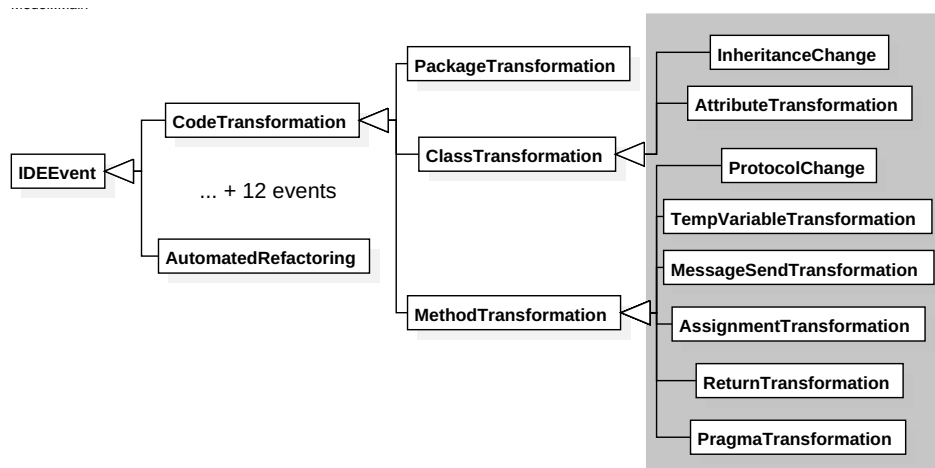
IDEEvent

CodeTransformation

... + 12 events

AutomatedRefactoring

PackageTransformation

ClassTransformation

MethodTransformation

InheritanceChange

AttributeTransformation

ProtocolChange

TempVariableTransformation

MessageSendTransformation

AssignmentTransformation

ReturnTransformation

PragmaTransformation